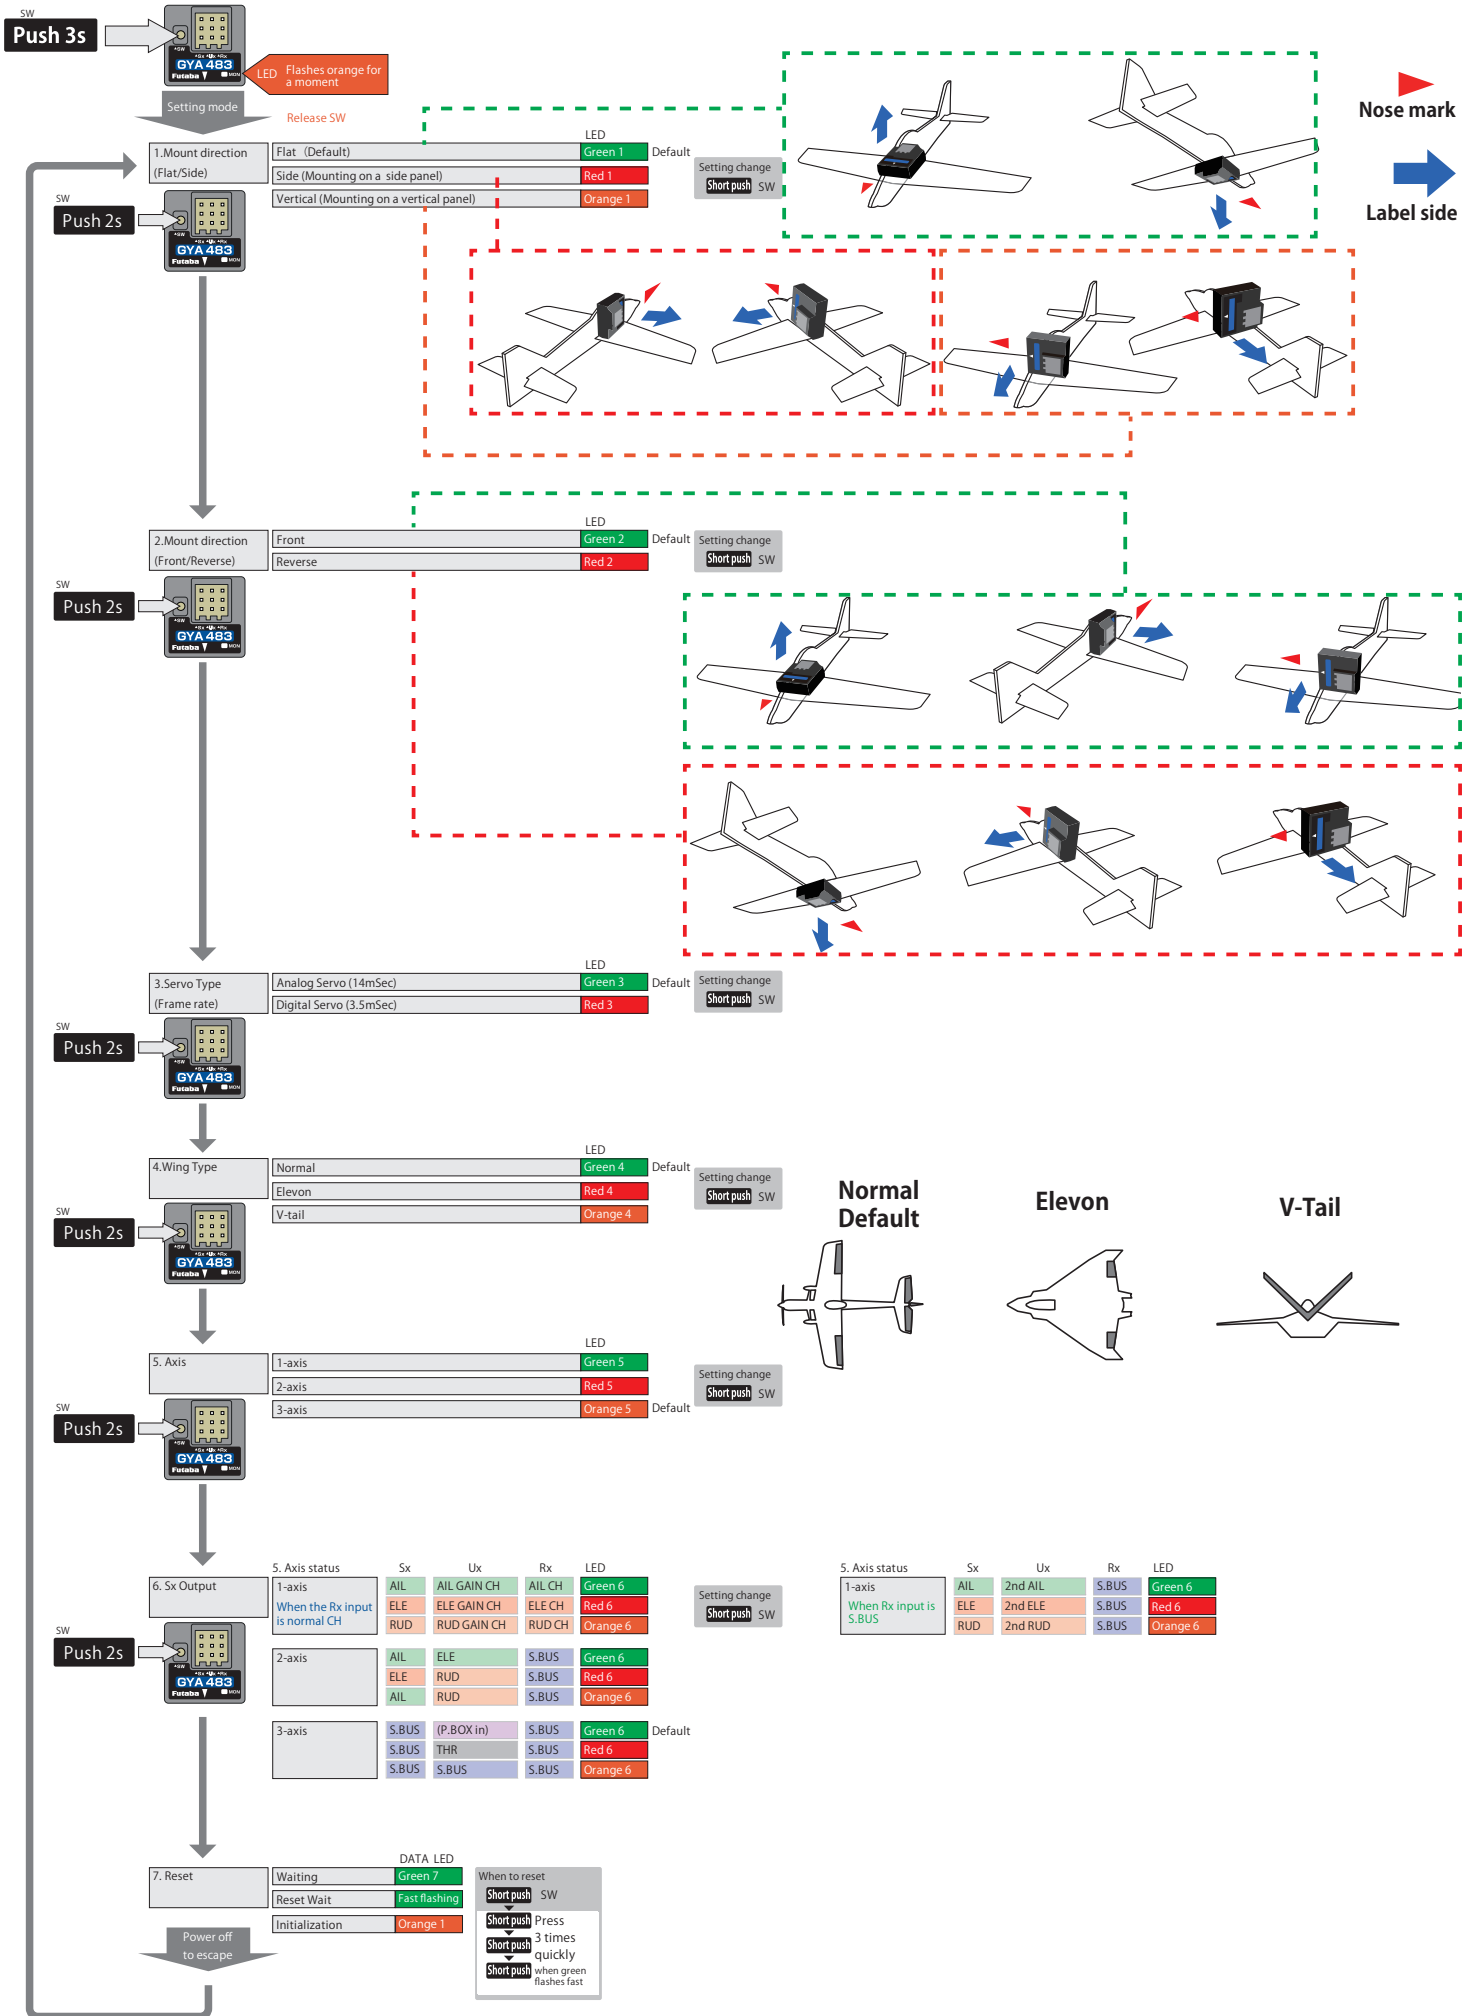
SW
Push 3s

GYA 483
Futaba

LED Flashes orange for a moment

Setting mode

Release SW

Nose mark

Label side

1.Mount direction (Flat/Side)

| | LED | |
|---|---|---|
| Flat (Default) | Green 1 | Default |
| Side (Mounting on a side panel) | Red 1 | |
| Vertical (Mounting on a vertical panel) | Orange 1 | |

Setting change
Short push SW

SW
Push 2s

2.Mount direction (Front/Reverse)

| | LED | |
|---|---|---|
| Front | Green 2 | Default |
| Reverse | Red 2 | |

Setting change
Short push SW

SW
Push 2s

3.Servo Type (Frame rate)

| | LED | |
|---|---|---|
| Analog Servo (14mSec) | Green 3 | Default |
| Digital Servo (3.5mSec) | Red 3 | |

Setting change
Short push SW

SW
Push 2s

4.Wing Type

| | LED | |
|---|---|---|
| Normal | Green 4 | Default |
| Elevon | Red 4 | |
| V-tail | Orange 4 | |

Setting change
Short push SW

Normal Default

Elevon

V-Tail

SW
Push 2s

5. Axis

| | LED | |
|---|---|---|
| 1-axis | Green 5 | |
| 2-axis | Red 5 | |
| 3-axis | Orange 5 | Default |

Setting change
Short push SW

SW
Push 2s

6. Sx Output

| 5. Axis status | Sx | Ux | Rx | LED | |
|---|---|---|---|---|---|
| 1-axis When the Rx input is normal CH | AIL | AIL GAIN CH | AIL CH | Green 6 | |
| | ELE | ELE GAIN CH | ELE CH | Red 6 | |
| | RUD | RUD GAIN CH | RUD CH | Orange 6 | |
| 2-axis | AIL | ELE | S.BUS | Green 6 | |
| | ELE | RUD | S.BUS | Red 6 | |
| | AIL | RUD | S.BUS | Orange 6 | |
| 3-axis | S.BUS | (P.BOX in) | S.BUS | Green 6 | Default |
| | S.BUS | THR | S.BUS | Red 6 | |
| | S.BUS | S.BUS | S.BUS | Orange 6 | |

Setting change
Short push SW

| 5. Axis status | Sx | Ux | Rx | LED |
|---|---|---|---|---|
| 1-axis When Rx input is S.BUS | AIL | 2nd AIL | S.BUS | Green 6 |
| | ELE | 2nd ELE | S.BUS | Red 6 |
| | RUD | 2nd RUD | S.BUS | Orange 6 |

SW
Push 2s

7. Reset

| | DATA LED |
|---|---|
| Waiting | Green 7 |
| Reset Wait | Fast flashing |
| Initialization | Orange 1 |

When to reset
Short push SW
Short push Press
Short push 3 times quickly
Short push when green flashes fast

Power off to escape